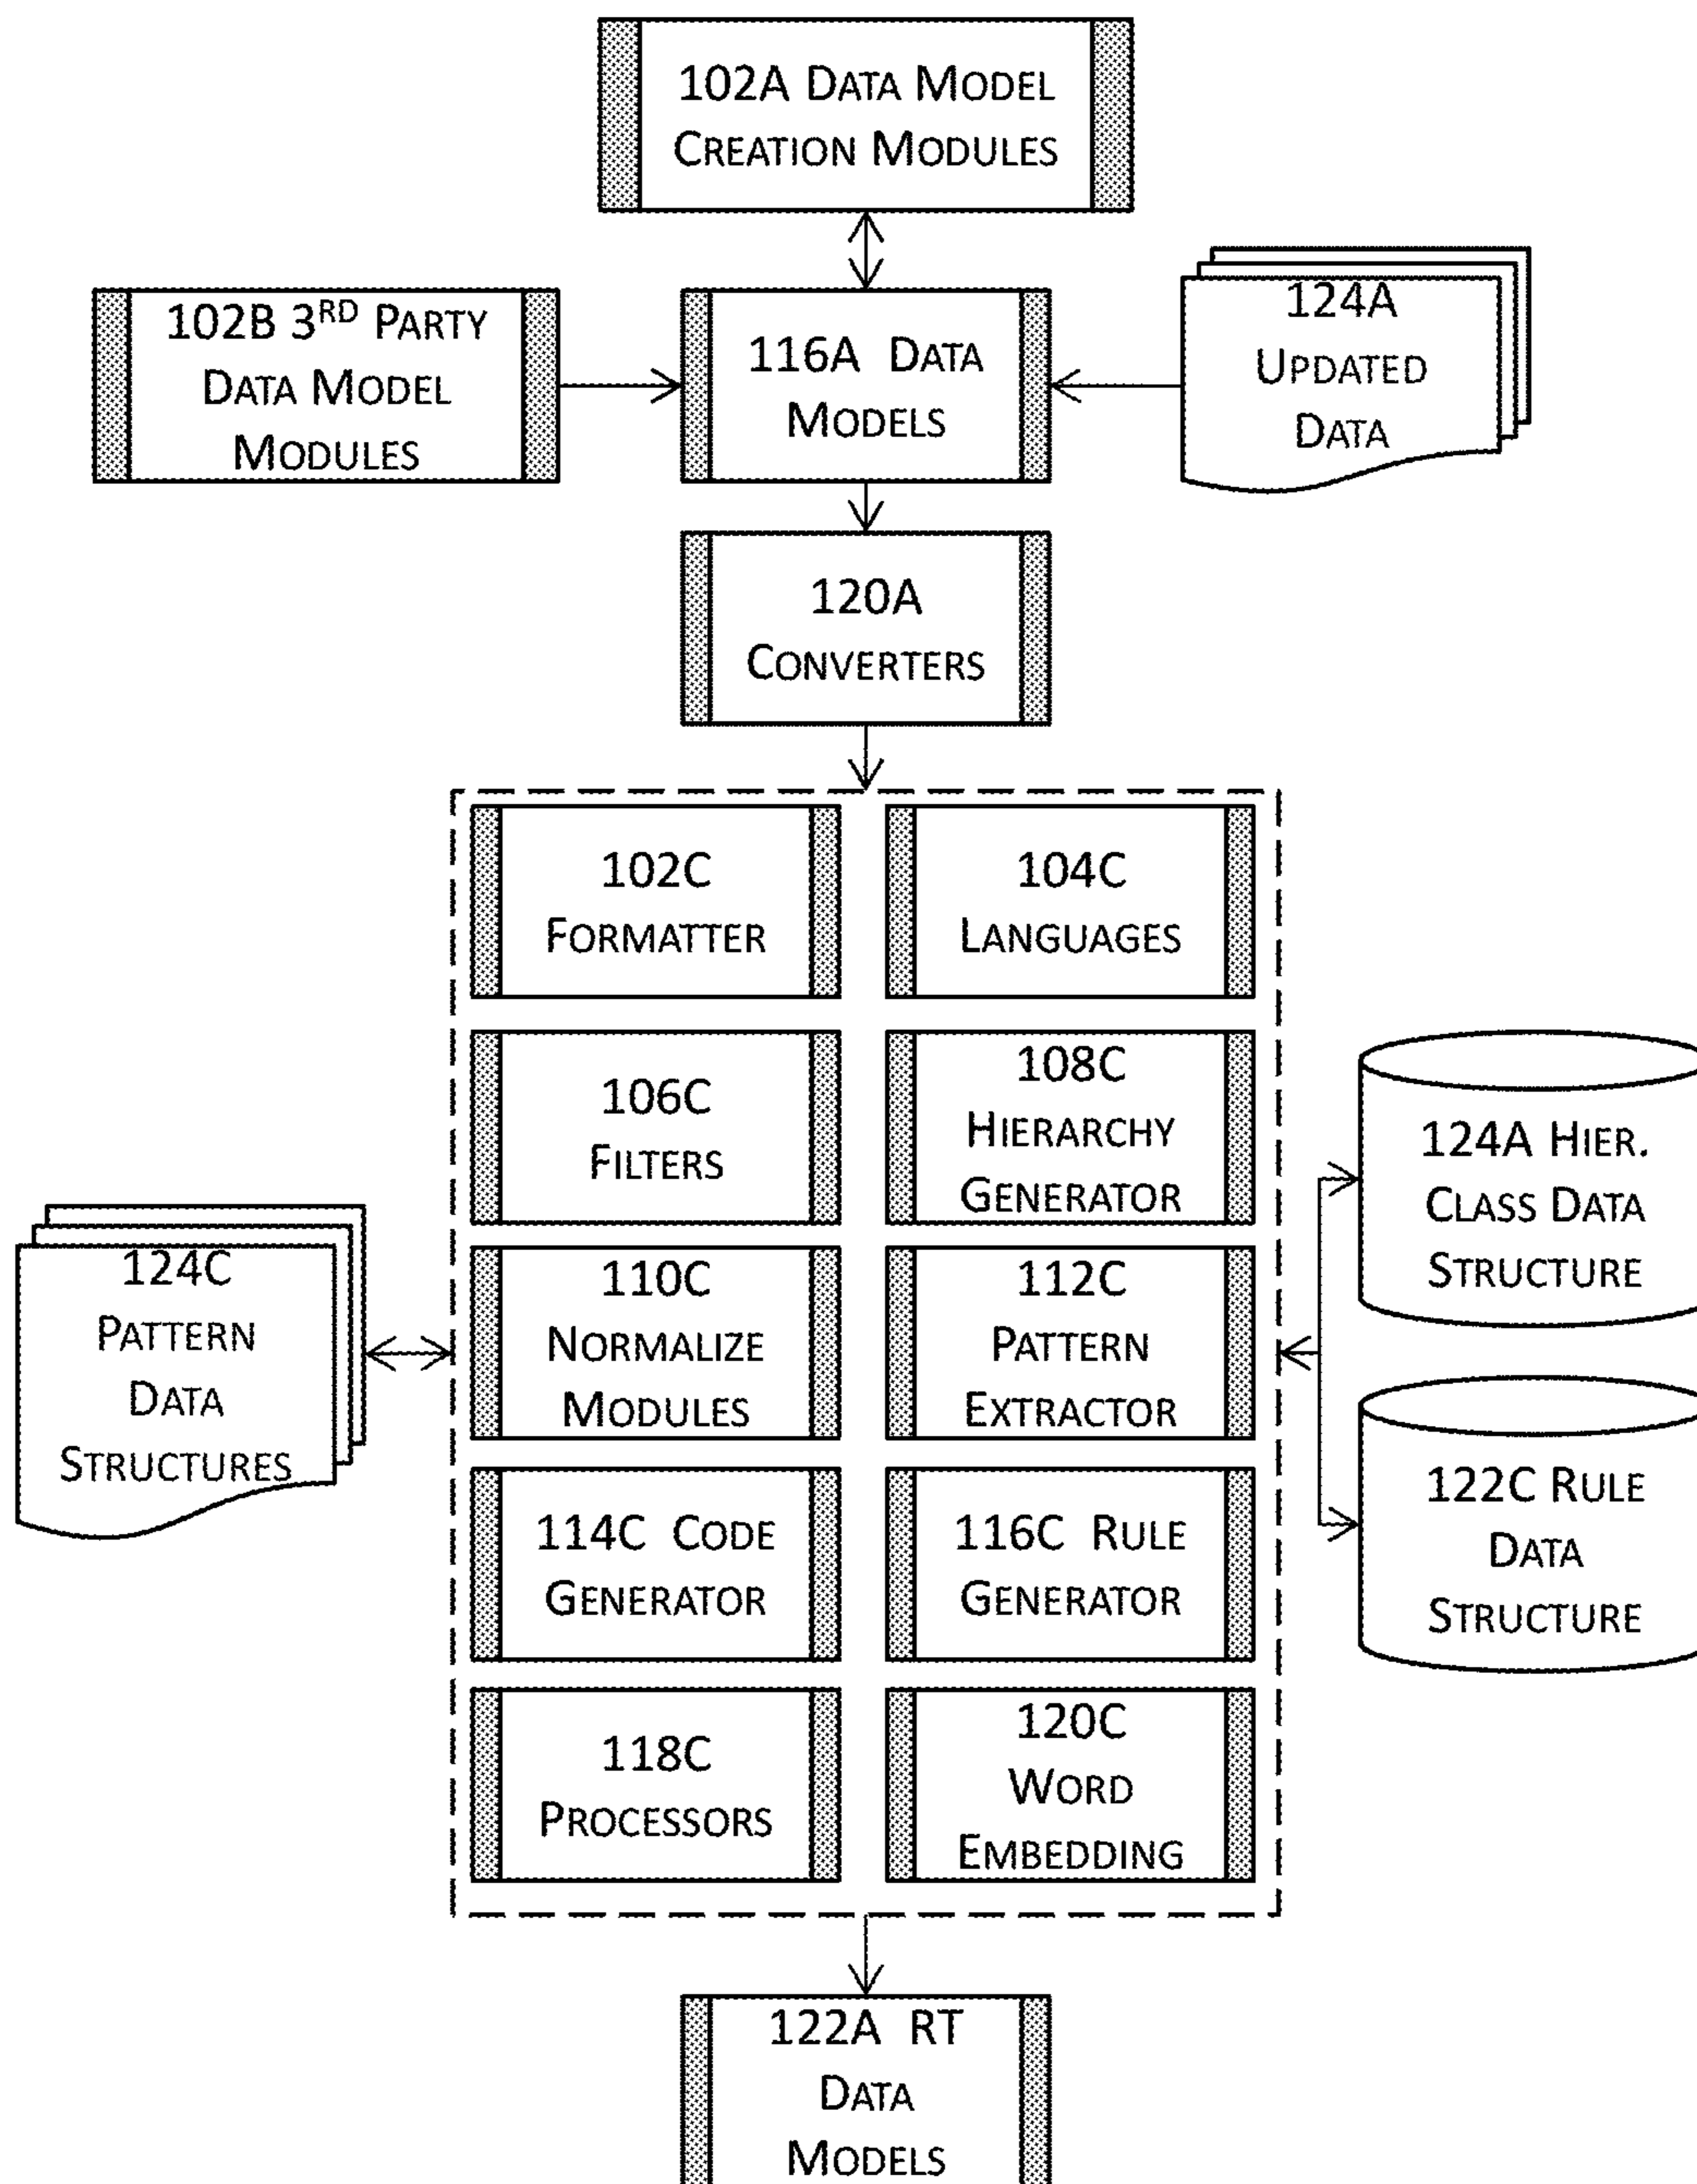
102A Data Model Creation Modules

102B 3$^{RD}$ Party Data Model Modules

116A Data Models

124A Updated Data

120A Converters

124C Pattern Data Structures

102C Formatter

104C Languages

106C Filters

108C Hierarchy Generator

110C Normalize Modules

112C Pattern Extractor

114C Code Generator

116C Rule Generator

118C Processors

120C Word Embedding

124A Hier. Class Data Structure

122C Rule Data Structure

122A RT Data Models